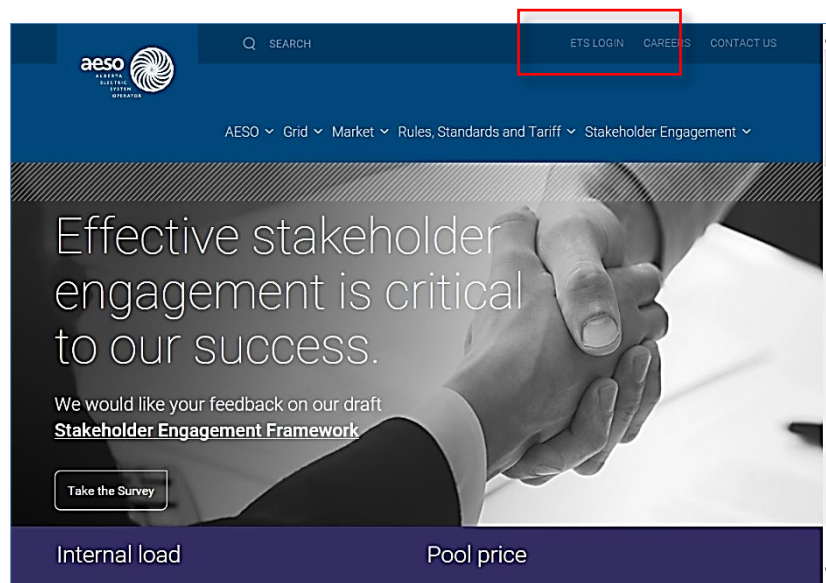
aeso
ALBERTA ELECTRIC SYSTEM OPERATOR

SEARCH

ETS LOGIN CAREERS CONTACT US

AESO Grid Market Rules, Standards and Tariff Stakeholder Engagement

Effective stakeholder engagement is critical to our success.

We would like your feedback on our draft **Stakeholder Engagement Framework**

Take the Survey

Internal load

Pool price